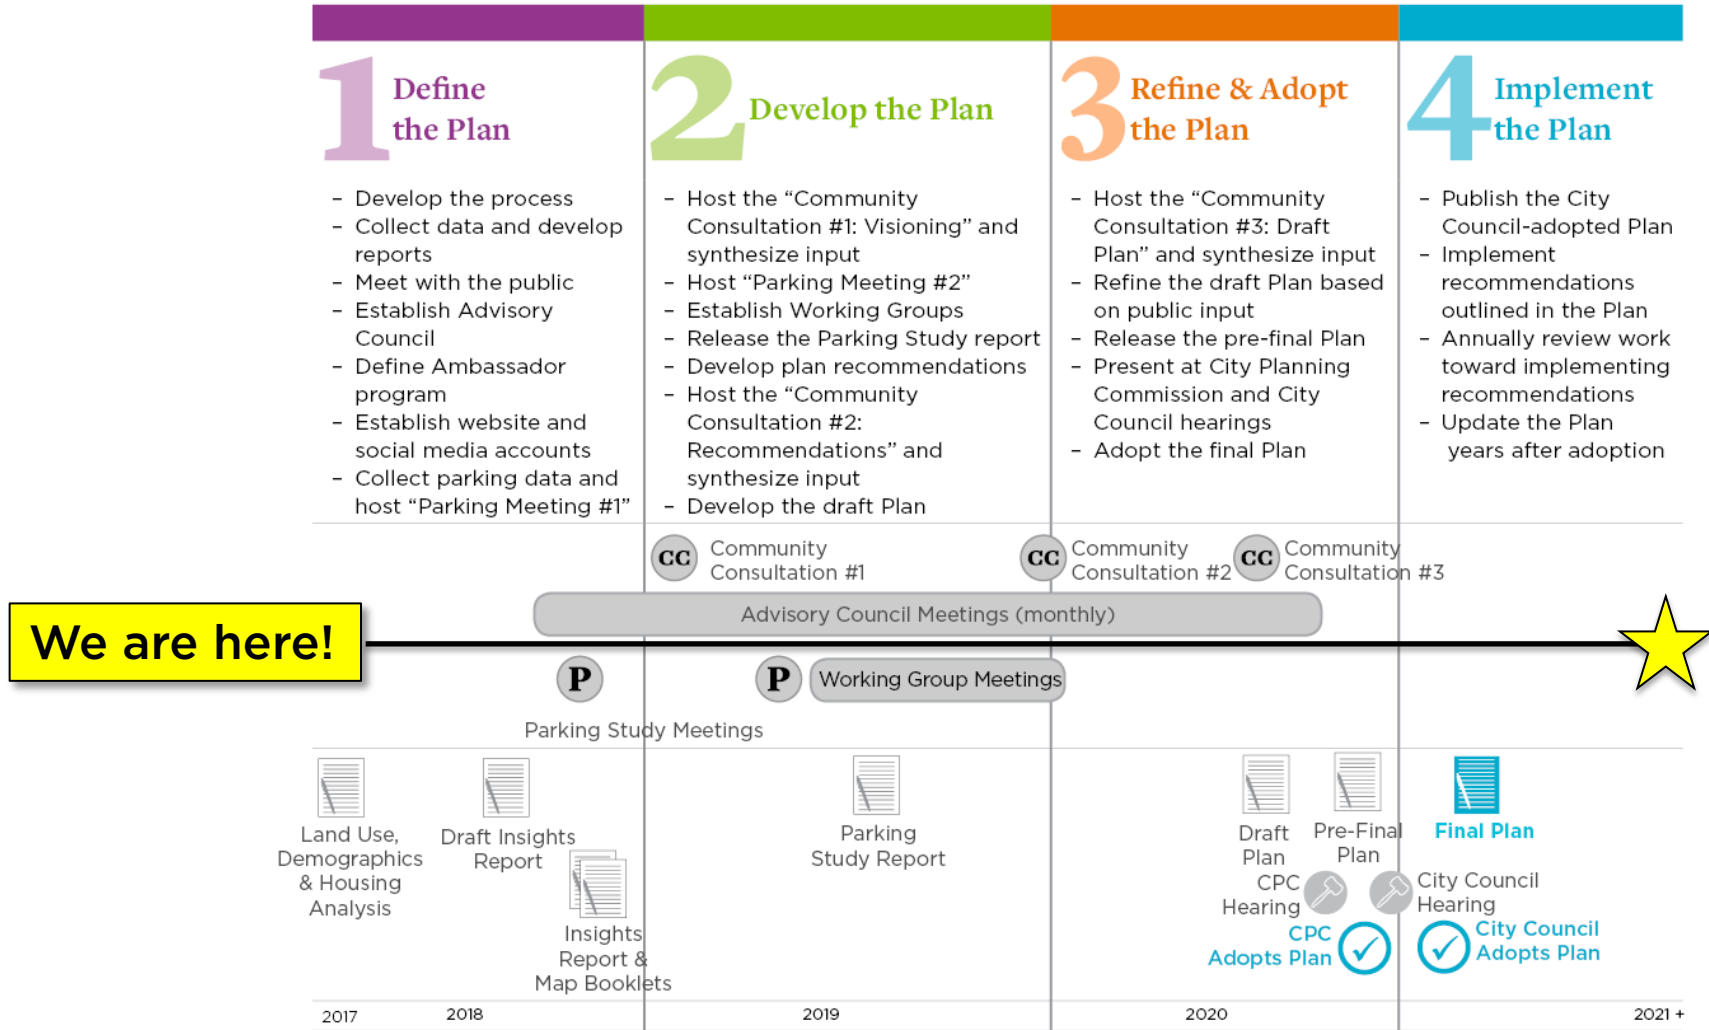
1 Define the Plan

- Develop the process
- Collect data and develop reports
- Meet with the public
- Establish Advisory Council
- Define Ambassador program
- Establish website and social media accounts
- Collect parking data and host "Parking Meeting #1"

2 Develop the Plan

- Host the "Community Consultation #1: Visioning" and synthesize input
- Host "Parking Meeting #2"
- Establish Working Groups
- Release the Parking Study report
- Develop plan recommendations
- Host the "Community Consultation #2: Recommendations" and synthesize input
- Develop the draft Plan

3 Refine & Adopt the Plan

- Host the "Community Consultation #3: Draft Plan" and synthesize input
- Refine the draft Plan based on public input
- Release the pre-final Plan
- Present at City Planning Commission and City Council hearings
- Adopt the final Plan

4 Implement the Plan

- Publish the City Council-adopted Plan
- Implement recommendations outlined in the Plan
- Annually review work toward implementing recommendations
- Update the Plan years after adoption

CC Community Consultation #1

CC Community Consultation #2

CC Community Consultation #3

Advisory Council Meetings (monthly)

We are here!

P

P Working Group Meetings

Parking Study Meetings

Land Use, Demographics & Housing Analysis

Draft Insights Report

Insights Report & Map Booklets

Parking Study Report

Draft Plan

Pre-Final Plan

Final Plan

CPC Hearing

City Council Hearing

CPC Adopts Plan

City Council Adopts Plan

2017

2018

2019

2020

2021 +